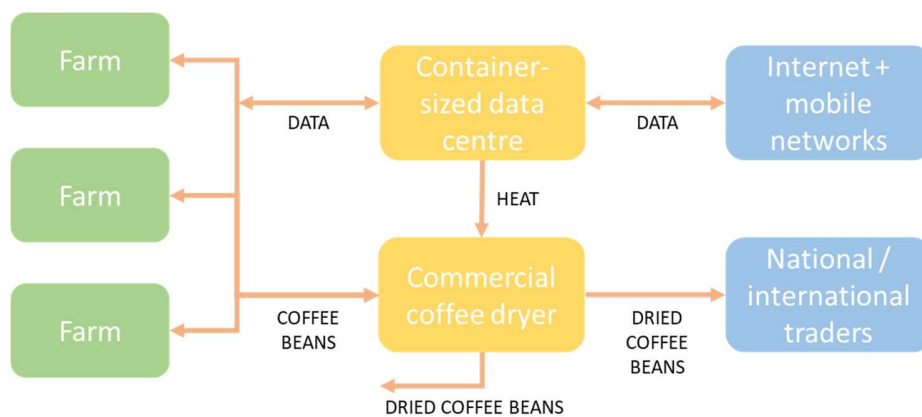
Farm

Farm

Farm

DATA

Container-sized data centre

DATA

Internet + mobile networks

HEAT

COFFEE BEANS

Commercial coffee dryer

DRIED COFFEE BEANS

National / international traders

DRIED COFFEE BEANS